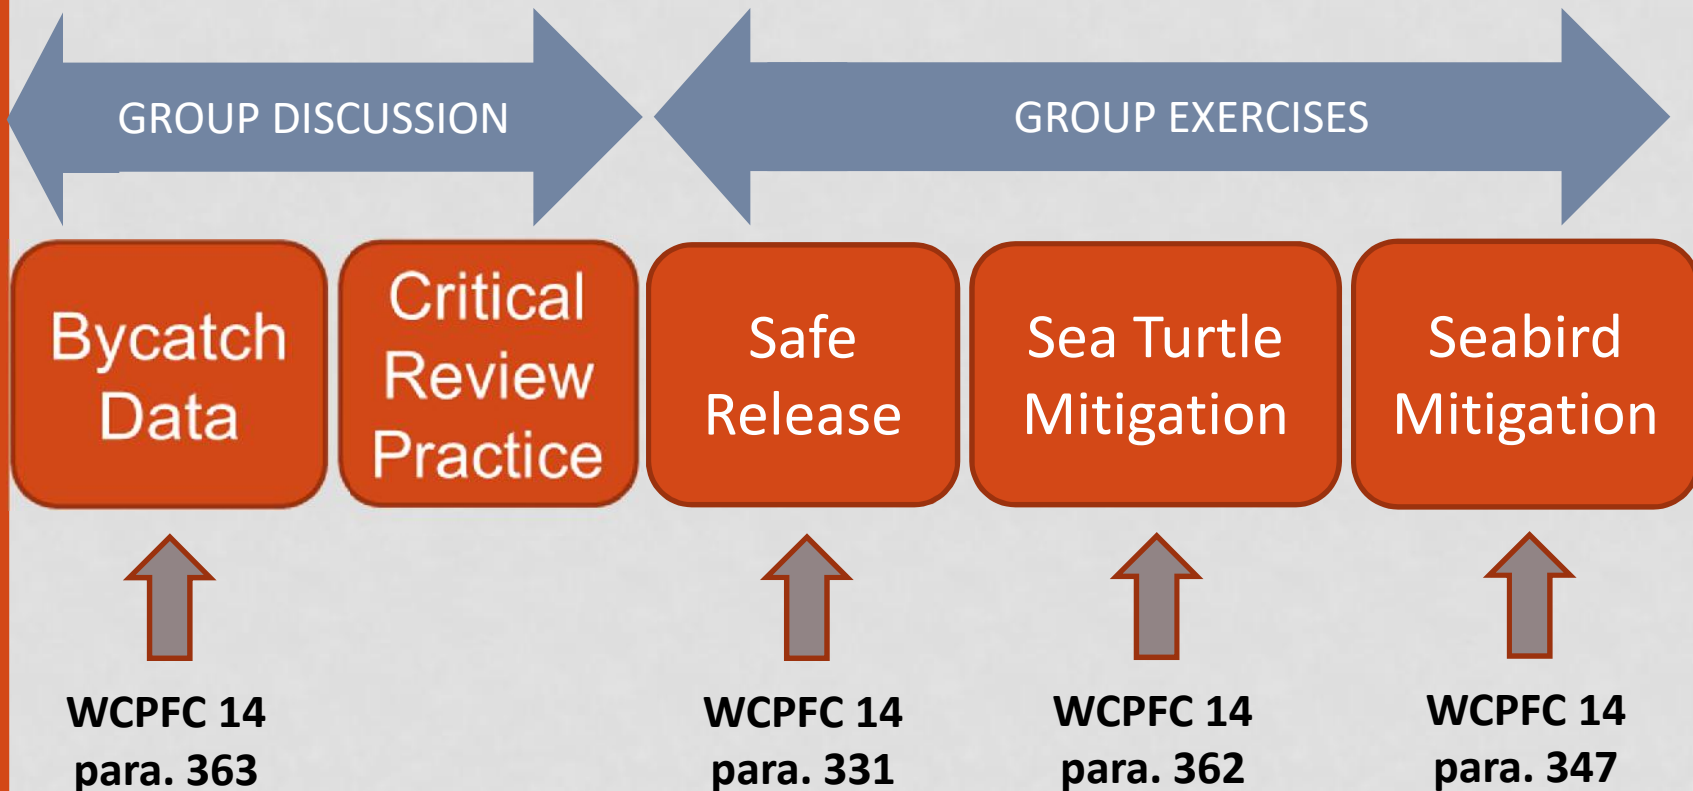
GROUP DISCUSSION

GROUP EXERCISES

Bycatch Data

Critical Review Practice

Safe Release

Sea Turtle Mitigation

Seabird Mitigation

WCPFC 14 para. 363

WCPFC 14 para. 331

WCPFC 14 para. 362

WCPFC 14 para. 347